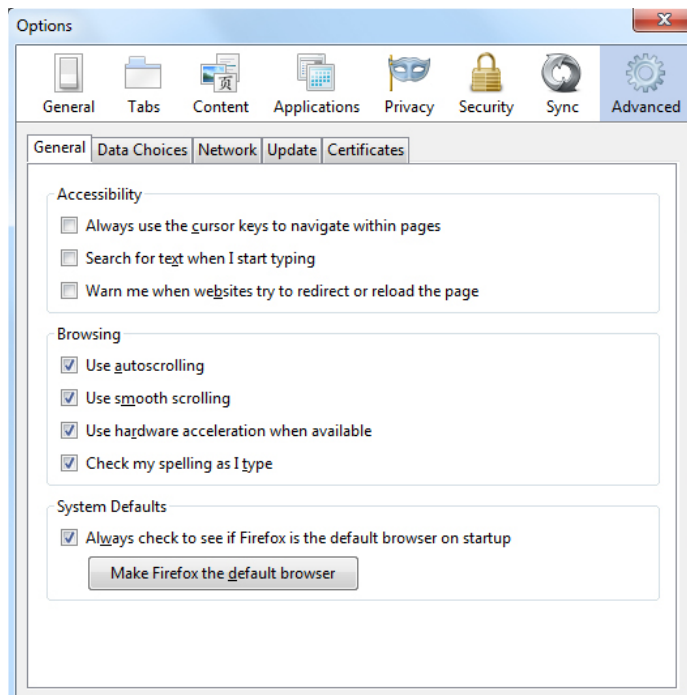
Options

General Tabs Content Applications Privacy Security Sync Advanced

General Data Choices Network Update Certificates

Accessibility

Always use the cursor keys to navigate within pages

Search for text when I start typing

Warn me when websites try to redirect or reload the page

Browsing

Use autoscrolling

Use smooth scrolling

Use hardware acceleration when available

Check my spelling as I type

System Defaults

Always check to see if Firefox is the default browser on startup

Make Firefox the default browser